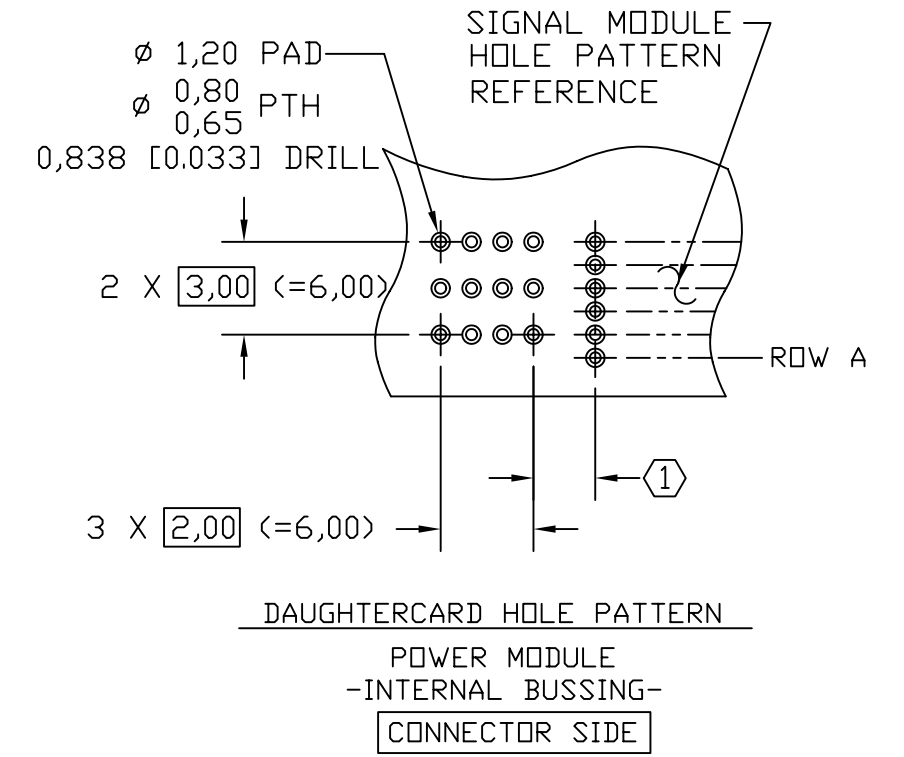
SIGNAL MODULE
HOLE PATTERN
REFERENCE

Ø 1,20 PAD
Ø $\frac{0,80}{0,65}$ PTH
0,838 [0.033] DRILL

2 X $\boxed{3,00}$ (=6,00)

ROW A

1

3 X $\boxed{2,00}$ (=6,00)

DAUGHTERCARD HOLE PATTERN
POWER MODULE
-INTERNAL BUSSING-
CONNECTOR SIDE